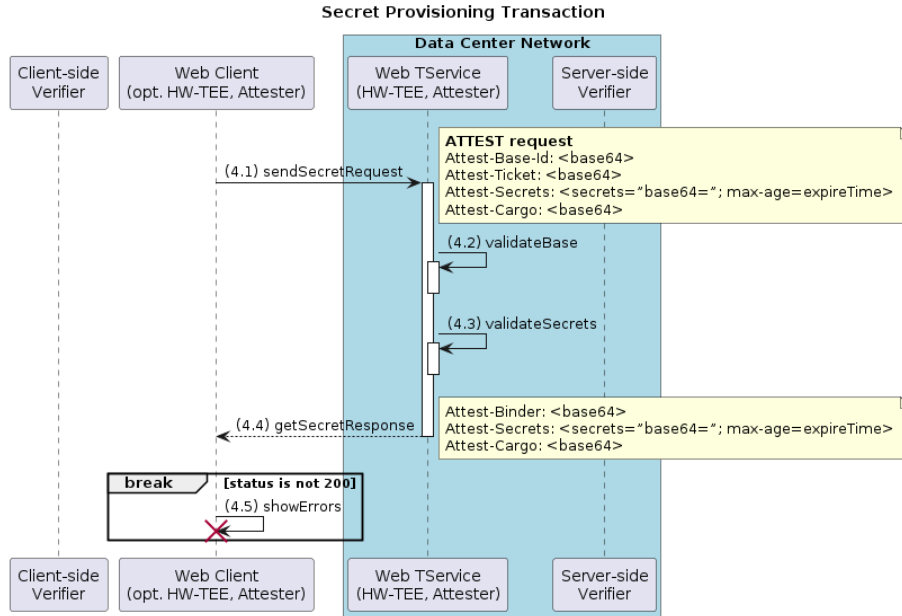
Secret Provisioning Transaction

Data Center Network

Client-side Verifier

Web Client (opt. HW-TEE, Attester)

Web TService (HW-TEE, Attester)

Server-side Verifier

ATTEST request
Attest-Base-Id: <base64>
Attest-Ticket: <base64>
Attest-Secrets: <secrets="base64="; max-age=expireTime>
Attest-Cargo: <base64>

(4.1) sendSecretRequest

(4.2) validateBase

(4.3) validateSecrets

Attest-Binder: <base64>
Attest-Secrets: <secrets="base64="; max-age=expireTime>
Attest-Cargo: <base64>

(4.4) getSecretResponse

break [status is not 200]

(4.5) showErrors

Client-side Verifier

Web Client (opt. HW-TEE, Attester)

Web TService (HW-TEE, Attester)

Server-side Verifier